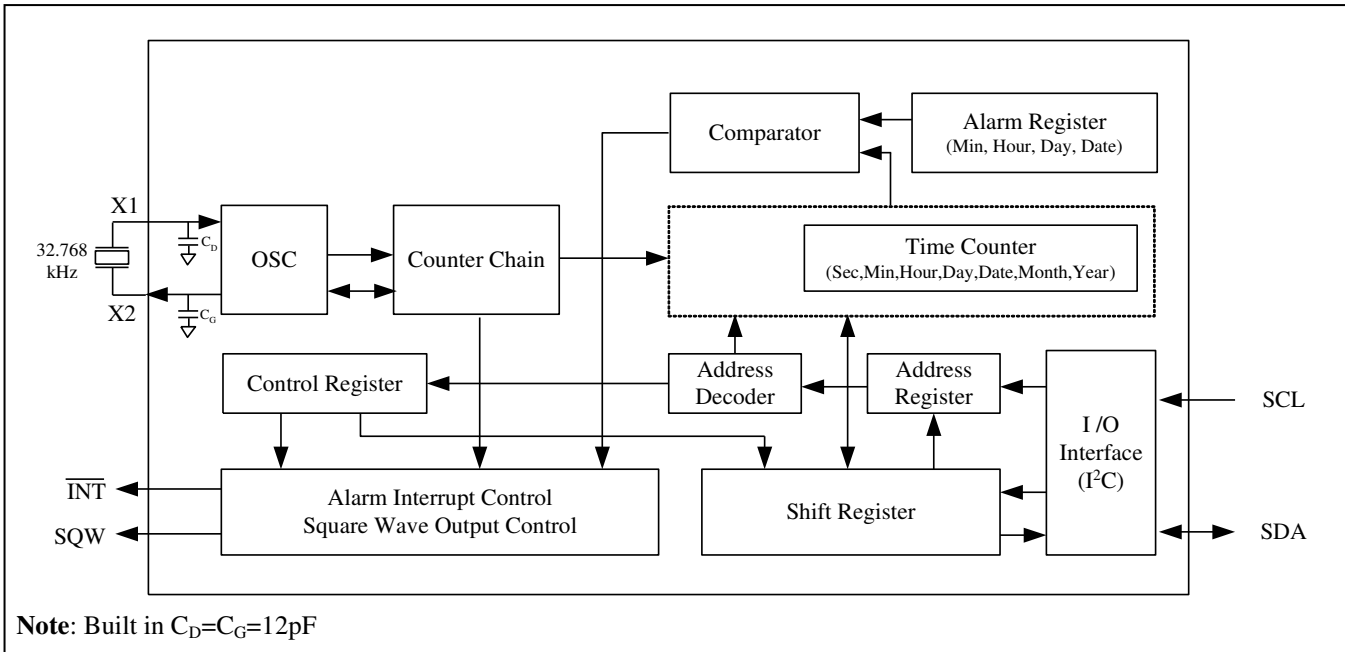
Comparator

Alarm Register
(Min, Hour, Day, Date)

X1

32.768 kHz

$C_D$

OSC

Counter Chain

Time Counter
(Sec,Min,Hour,Day,Date,Month,Year)

X2

$C_G$

Control Register

Address Decoder

Address Register

I /O Interface ($I^2C$)

SCL

$\overline{INT}$

SQW

Alarm Interrupt Control
Square Wave Output Control

Shift Register

SDA

**Note**: Built in $C_D=C_G=12pF$